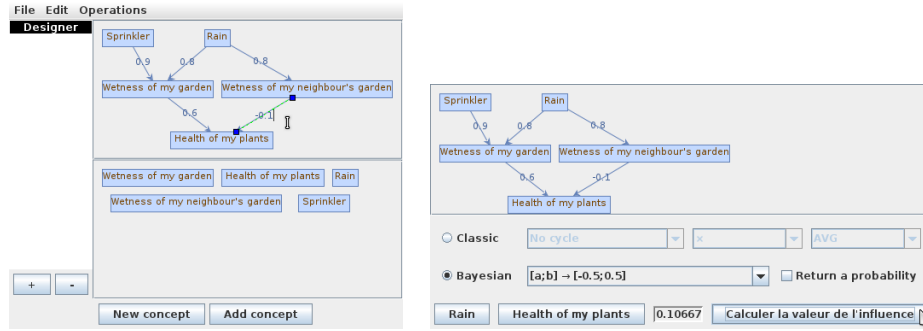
File Edit Operations

Designer

Sprinkler
Rain
0.9
0.8
0.8
Wetness of my garden
Wetness of my neighbour's garden
0.6
-0.1
Health of my plants

Wetness of my garden
Health of my plants
Rain
Wetness of my neighbour's garden
Sprinkler

+
-
New concept
Add concept

Sprinkler
Rain
0.9
0.6
0.8
Wetness of my garden
Wetness of my neighbour's garden
0.6
-0.1
Health of my plants

Classic
No cycle
x
AVG

Bayesian
[a;b] → [-0.5;0.5]
Return a probability

Rain
Health of my plants
0.10667
Calculer la valeur de l'influence